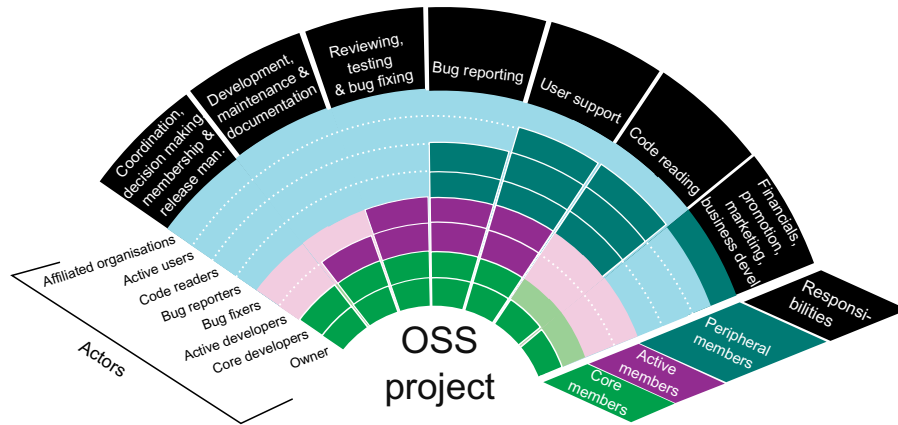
Coordination, decision making membership & release man.

Development, maintenance & documentation

Reviewing, testing & bug fixing

Bug reporting

User support

Code reading

Financials, promotion, marketing, business devel.

Responsibilities

Affiliated organisations
Active users
Code readers
Bug reporters
Bug fixers
Active developers
Core developers
Owner

Actors

OSS project

Peripheral members

Active members

Core members